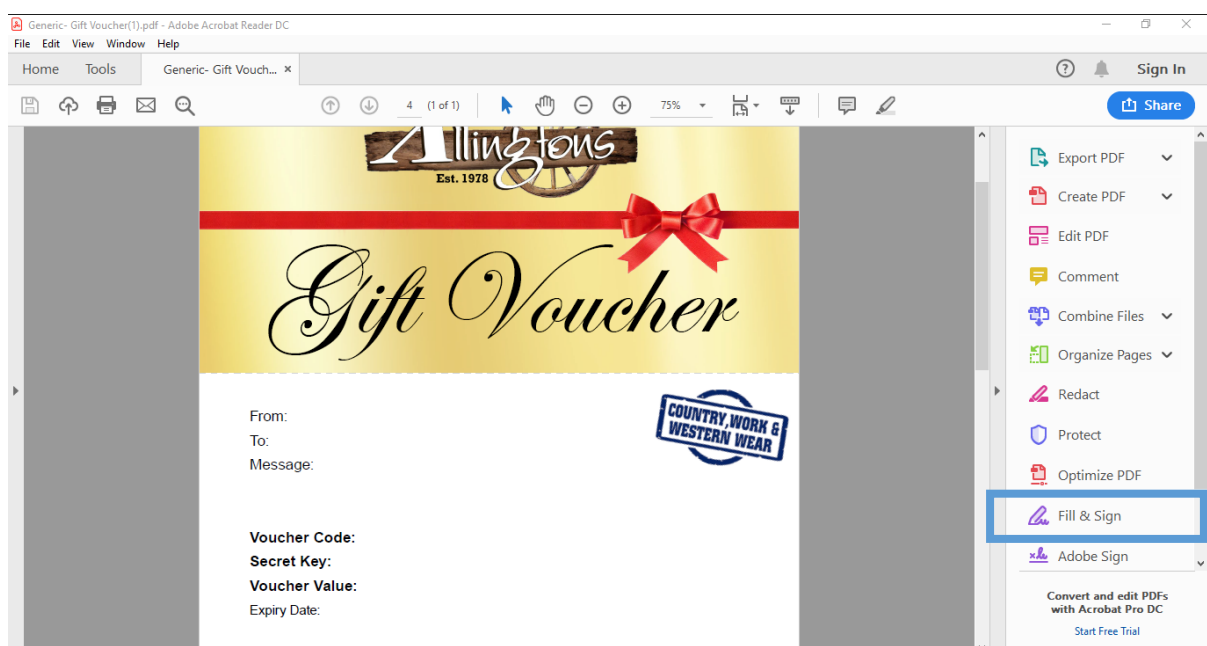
Generic- Gift Voucher(1).pdf - Adobe Acrobat Reader DC

File Edit View Window Help

Home Tools Generic- Gift Vouch... ×

Sign In

4 (1 of 1) 75%

Share

Allingtons
Est. 1978

Gift Voucher

COUNTRY, WORK & WESTERN WEAR

From:
To:
Message:

**Voucher Code:**
**Secret Key:**
**Voucher Value:**
Expiry Date:

Export PDF
Create PDF
Edit PDF
Comment
Combine Files
Organize Pages
Redact
Protect
Optimize PDF
Fill & Sign
Adobe Sign

Convert and edit PDFs with Acrobat Pro DC
Start Free Trial